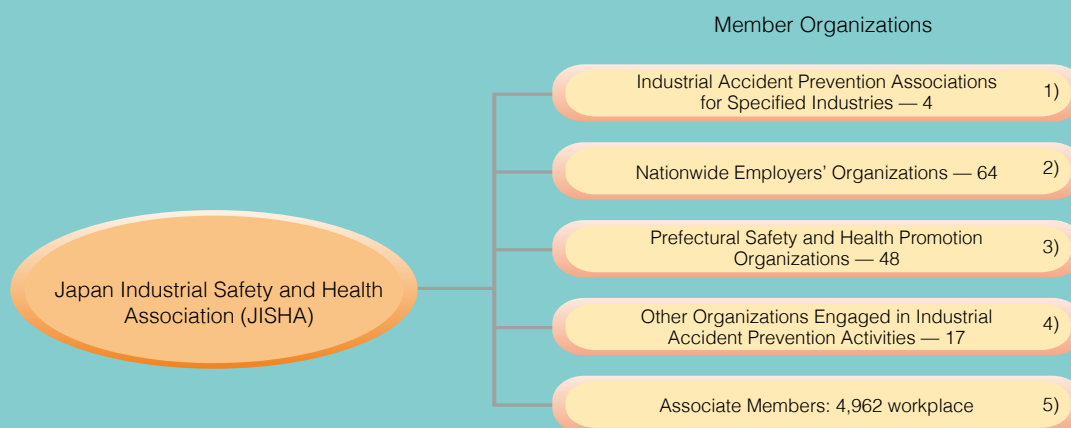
Member Organizations

Japan Industrial Safety and Health Association (JISHA)

Industrial Accident Prevention Associations for Specified Industries — 4 1)

Nationwide Employers' Organizations — 64 2)

Prefectural Safety and Health Promotion Organizations — 48 3)

Other Organizations Engaged in Industrial Accident Prevention Activities — 17 4)

Associate Members: 4,962 workplace 5)